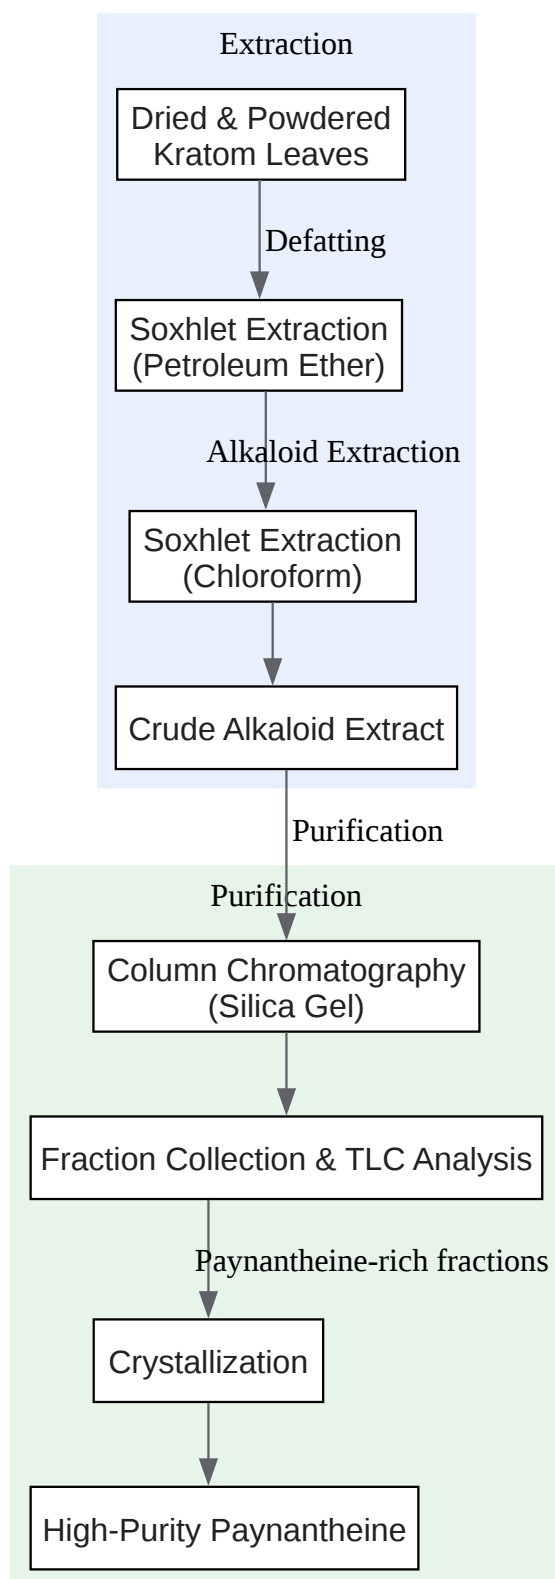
Extraction

Dried & Powdered Kratom Leaves

Defatting

Soxhlet Extraction (Petroleum Ether)

Alkaloid Extraction

Soxhlet Extraction (Chloroform)

Crude Alkaloid Extract

Purification

Purification

Column Chromatography (Silica Gel)

Fraction Collection & TLC Analysis

Paynantheine-rich fractions

Crystallization

High-Purity Paynantheine